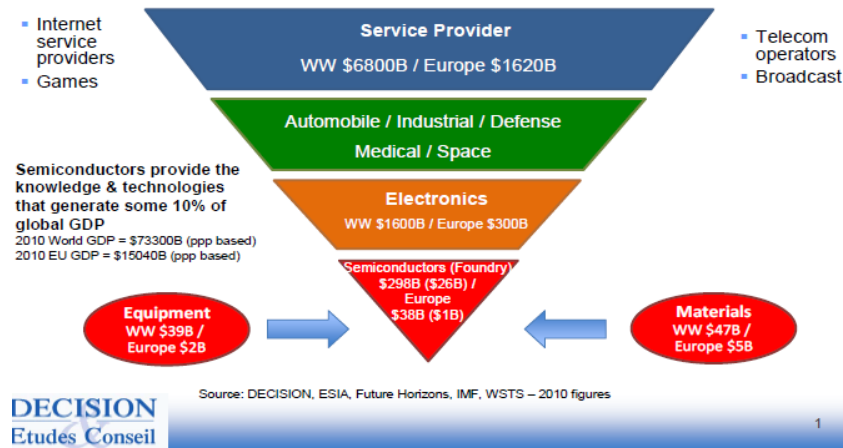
- Internet service providers
- Games

Service Provider
WW \$6800B / Europe \$1620B

- Telecom operators
- Broadcast

Automobile / Industrial / Defense
Medical / Space

Semiconductors provide the knowledge & technologies that generate some 10% of global GDP
2010 World GDP = \$73300B (ppp based)
2010 EU GDP = \$15040B (ppp based)

Electronics
WW \$1600B / Europe \$300B

Semiconductors (Foundry)
\$298B (\$26B) /
Europe
\$38B (\$1B)

Equipment
WW \$39B /
Europe \$2B

Materials
WW \$47B /
Europe \$5B

Source: DECISION, ESIA, Future Horizons, IMF, WSTS – 2010 figures

DECISION
Etudes Conseil

1